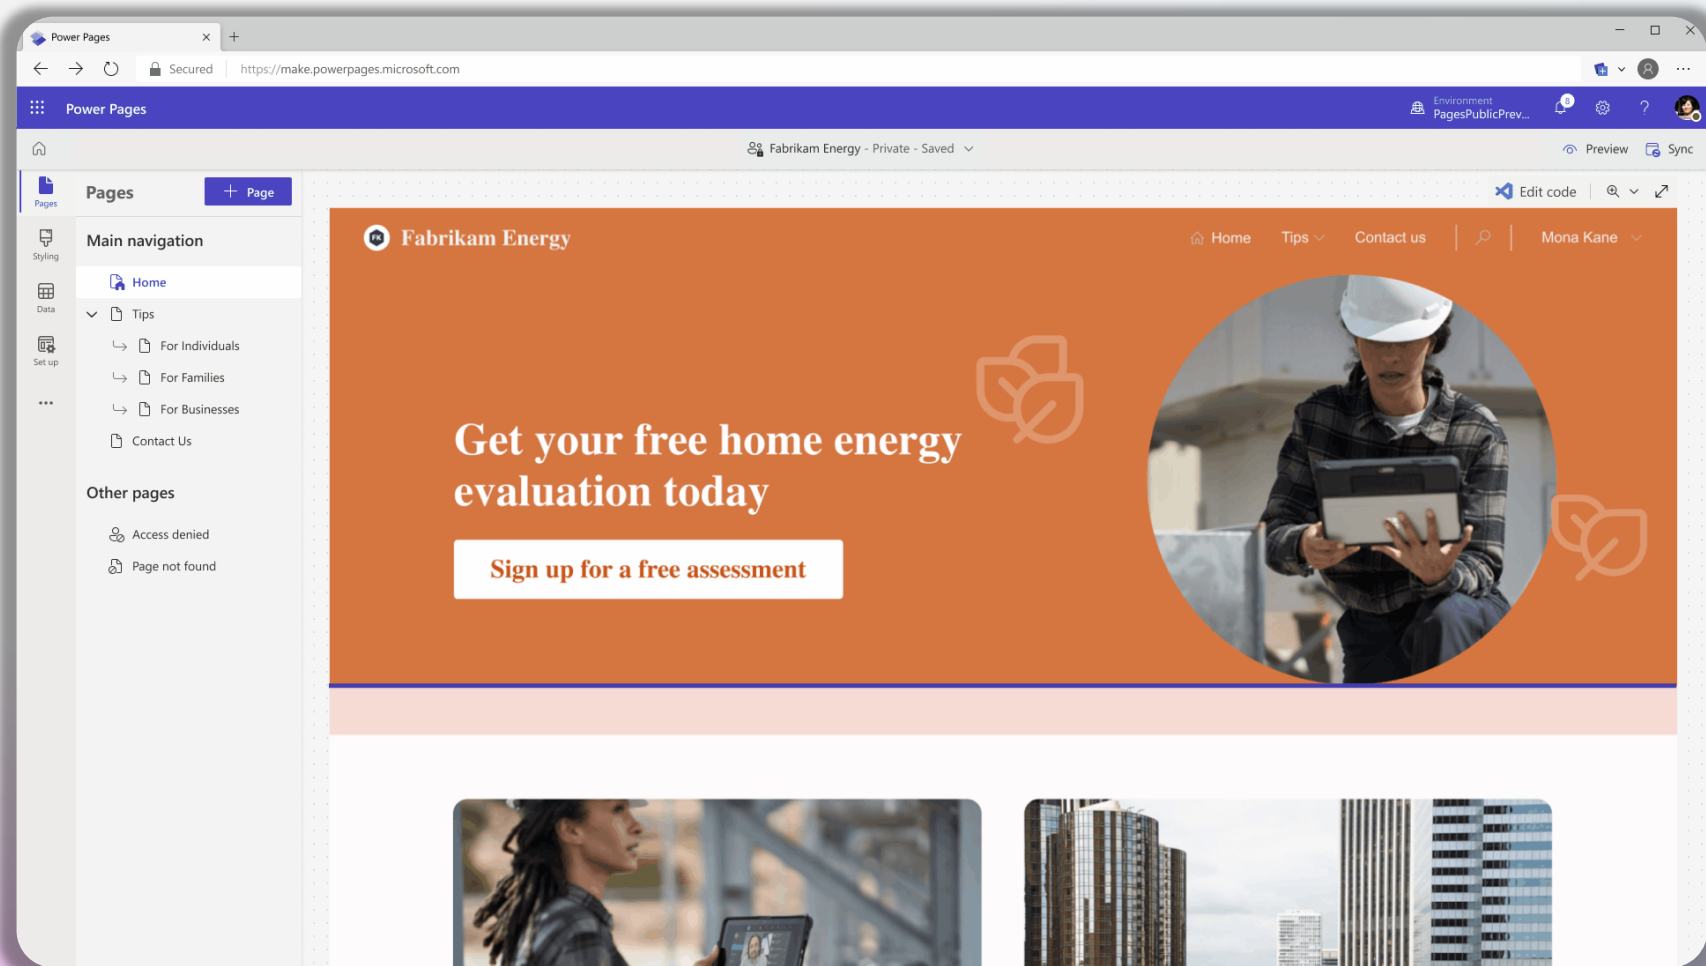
Power Pages
Secured https://make.powerpages.microsoft.com

Power Pages
Environment PagesPublicPrev...

Fabrikam Energy - Private - Saved
Preview Sync

Pages
Styling
Data
Set up
...

Pages
+ Page

Main navigation
Home
Tips
For Individuals
For Families
For Businesses
Contact Us

Other pages
Access denied
Page not found

Edit code

Fabrikam Energy
Home Tips Contact us Mona Kane

Get your free home energy evaluation today

Sign up for a free assessment